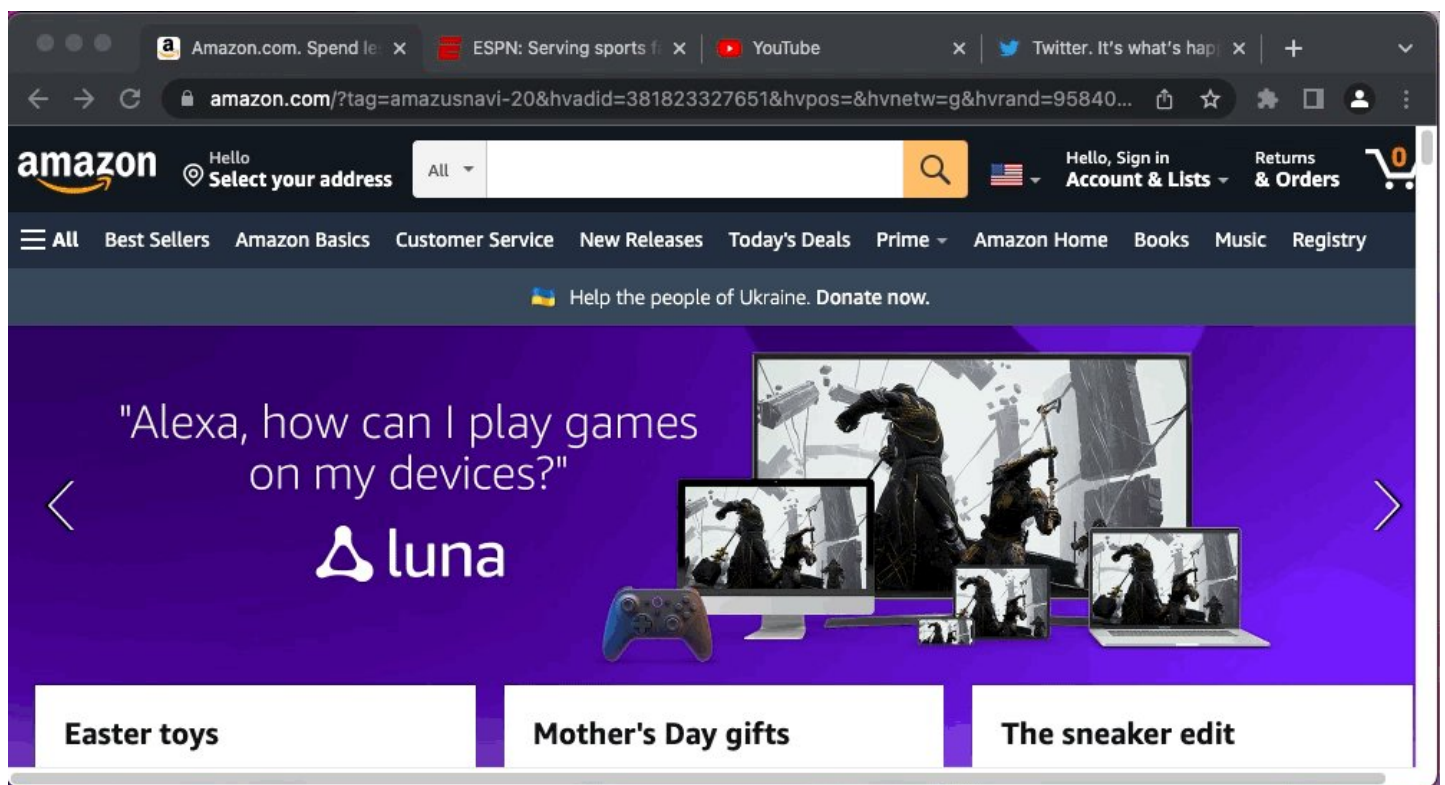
Amazon.com. Spend le

ESPN: Serving sports f

YouTube

Twitter. It's what's hap

amazon.com/?tag=amazusnavi-20&hvadid=381823327651&hvpos=&hvnetw=g&hvrand=95840...

amazon

Hello
Select your address

All

Hello, Sign in
Account & Lists

Returns
& Orders

0

All Best Sellers Amazon Basics Customer Service New Releases Today's Deals Prime Amazon Home Books Music Registry

Help the people of Ukraine. Donate now.

"Alexa, how can I play games on my devices?"

luna

Easter toys

Mother's Day gifts

The sneaker edit